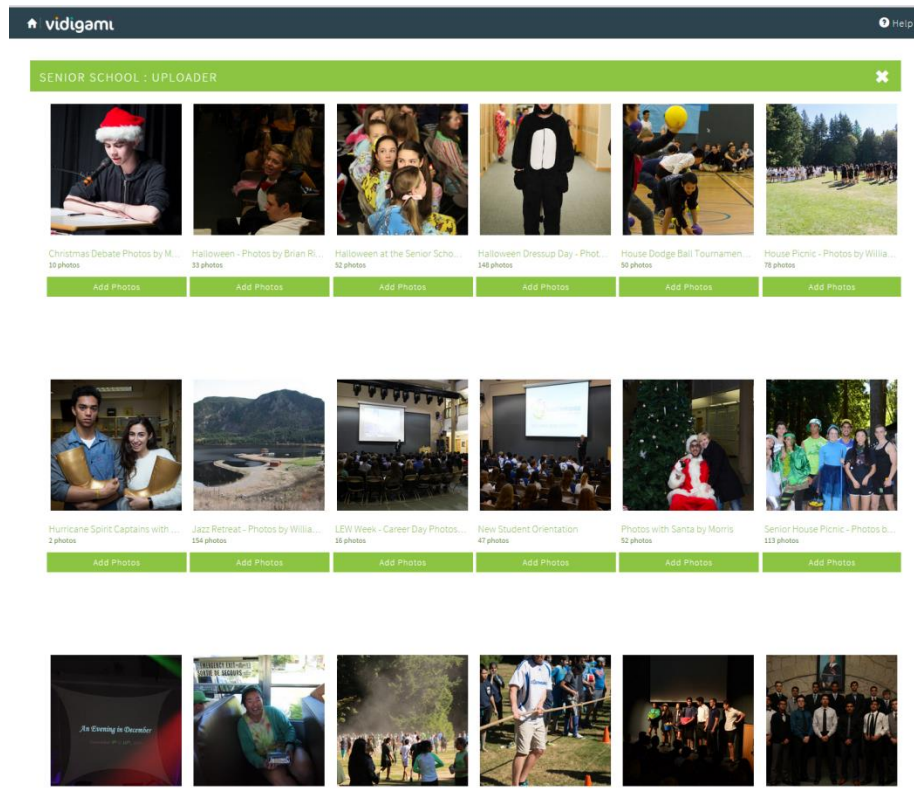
vidigami

Help

SENIOR SCHOOL : UPLOADER

Christmas Debate Photos by M...
10 photos
Add Photos

Halloween - Photos by Brian Ri...
33 photos
Add Photos

Halloween at the Senior Scho...
52 photos
Add Photos

Halloween Dressup Day - Phot...
148 photos
Add Photos

House Dodge Ball Tournamen...
50 photos
Add Photos

House Picnic - Photos by Willia...
78 photos
Add Photos

Hurricane Spirit Captains with ...
2 photos
Add Photos

Jazz Retreat - Photos by Willia...
154 photos
Add Photos

LEW Week - Career Day Photos...
16 photos
Add Photos

New Student Orientation
47 photos
Add Photos

Photos with Santa by Morris
52 photos
Add Photos

Senior House Picnic - Photos b...
113 photos
Add Photos

An Evening in December

EMERGENCY EXIT
SORTIE DE SECOURS